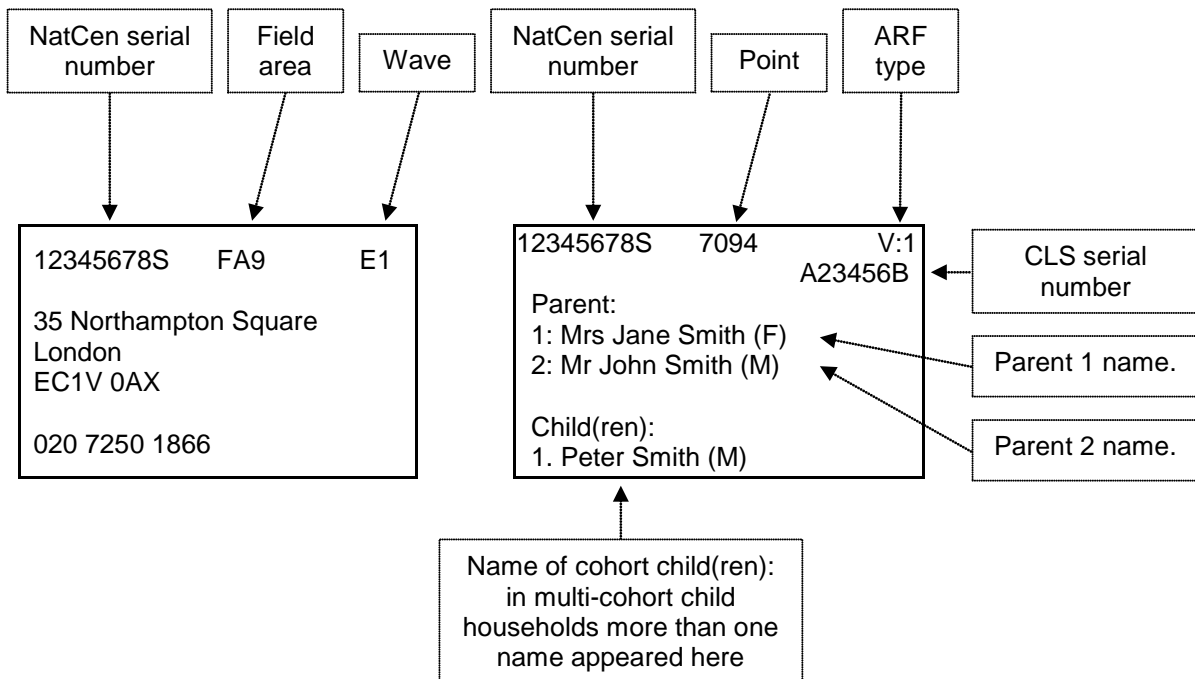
NatCen serial number

Field area

Wave

NatCen serial number

Point

ARF type

12345678S FA9 E1

35 Northampton Square
London
EC1V 0AX

020 7250 1866

12345678S 7094 V:1
A23456B

Parent:
1: Mrs Jane Smith (F)
2: Mr John Smith (M)

Child(ren):
1. Peter Smith (M)

CLS serial number

Parent 1 name.

Parent 2 name.

Name of cohort child(ren): in multi-cohort child households more than one name appeared here